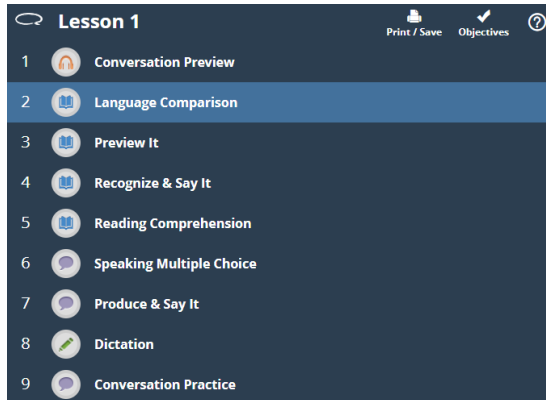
Lesson 1

Print / Save

Objectives

1 Conversation Preview

2 Language Comparison

3 Preview It

4 Recognize & Say It

5 Reading Comprehension

6 Speaking Multiple Choice

7 Produce & Say It

8 Dictation

9 Conversation Practice